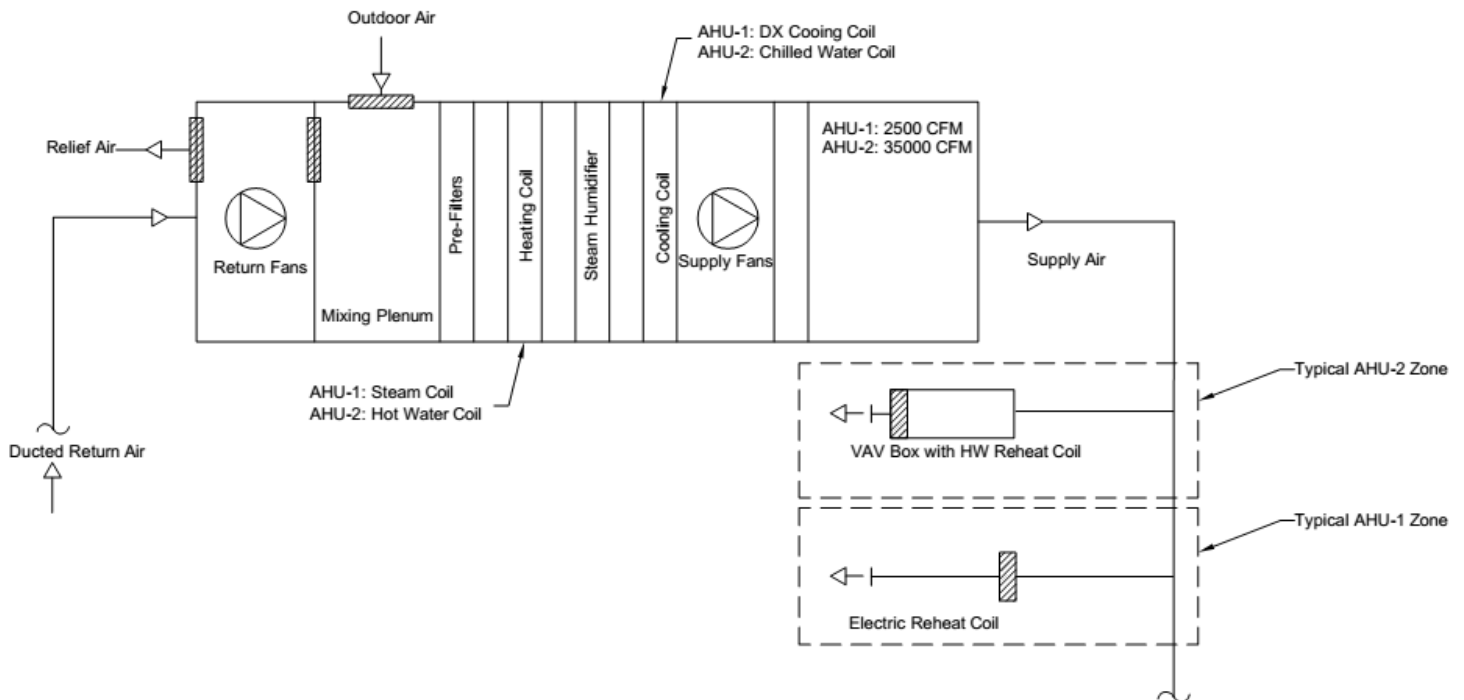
Outdoor Air

AHU-1: DX Cooing Coil
AHU-2: Chilled Water Coil

Relief Air

AHU-1: 2500 CFM
AHU-2: 35000 CFM

Return Fans

Pre-Filters

Heating Coil

Steam Humidifier

Cooling Coil

Supply Fans

Supply Air

Mixing Plenum

AHU-1: Steam Coil
AHU-2: Hot Water Coil

Typical AHU-2 Zone

VAV Box with HW Reheat Coil

Ducted Return Air

Typical AHU-1 Zone

Electric Reheat Coil